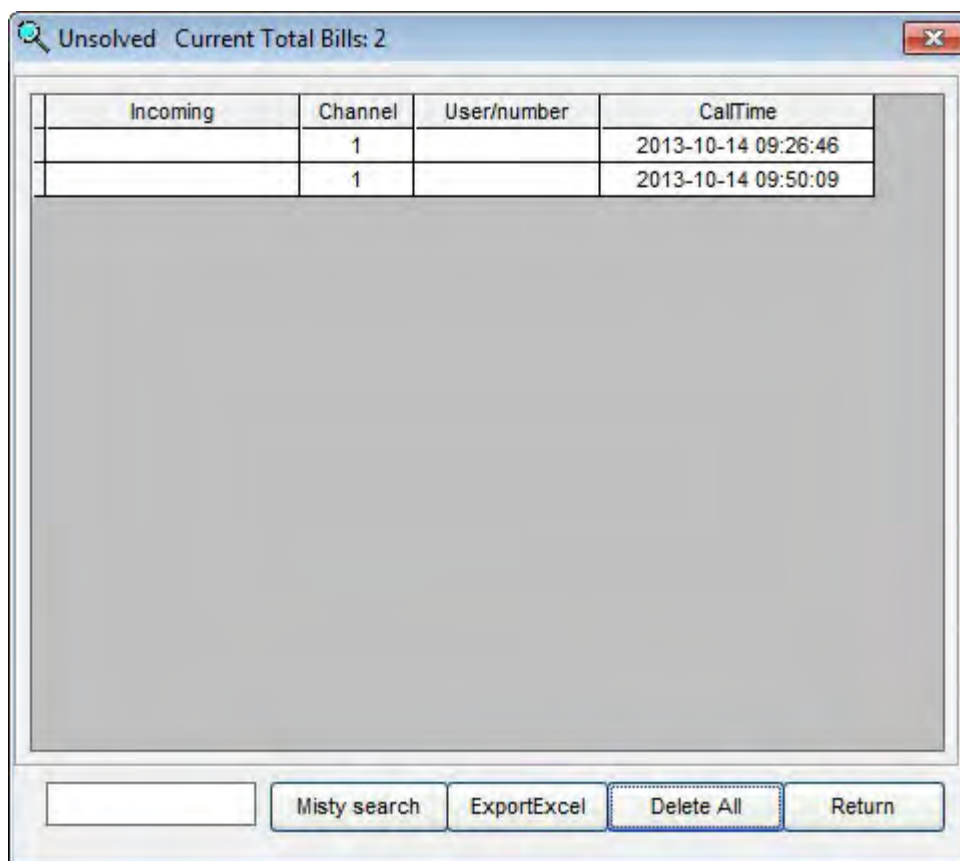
Unsolved Current Total Bills: 2

| Incoming | Channel | User/number | CallTime |
|---|---|---|---|
| | 1 | | 2013-10-14 09:26:46 |
| | 1 | | 2013-10-14 09:50:09 |

Misty search ExportExcel Delete All Return